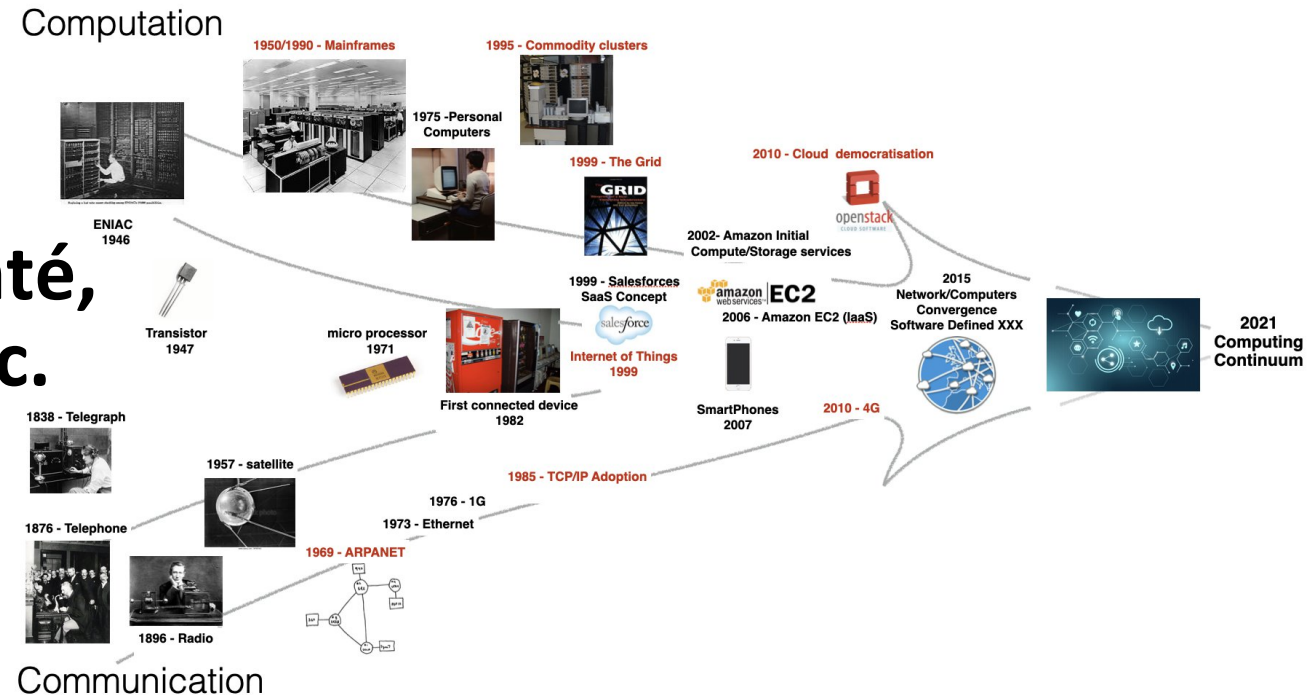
Computation

1950/1990 - Mainframes

1995 - Commodity clusters

1975 -Personal Computers

1999 - The Grid

GRID

2010 - Cloud democratisation

openstack
CLOUD SOFTWARE

ENIAC
1946

2002- Amazon Initial Compute/Storage services

té,

c.

1999 - Salesforces
SaaS Concept

salesforce

amazon webservices EC2

2006 - Amazon EC2 (IaaS)

2015
Network/Computers
Convergence
Software Defined XXX

2021
Computing
Continuum

Transistor
1947

micro processor
1971

Internet of Things
1999

First connected device
1982

SmartPhones
2007

2010 - 4G

1838 - Telegraph

1957 - satellite

1985 - TCP/IP Adoption

1976 - 1G

1973 - Ethernet

1876 - Telephone

1969 - ARPANET

1896 - Radio

Communication